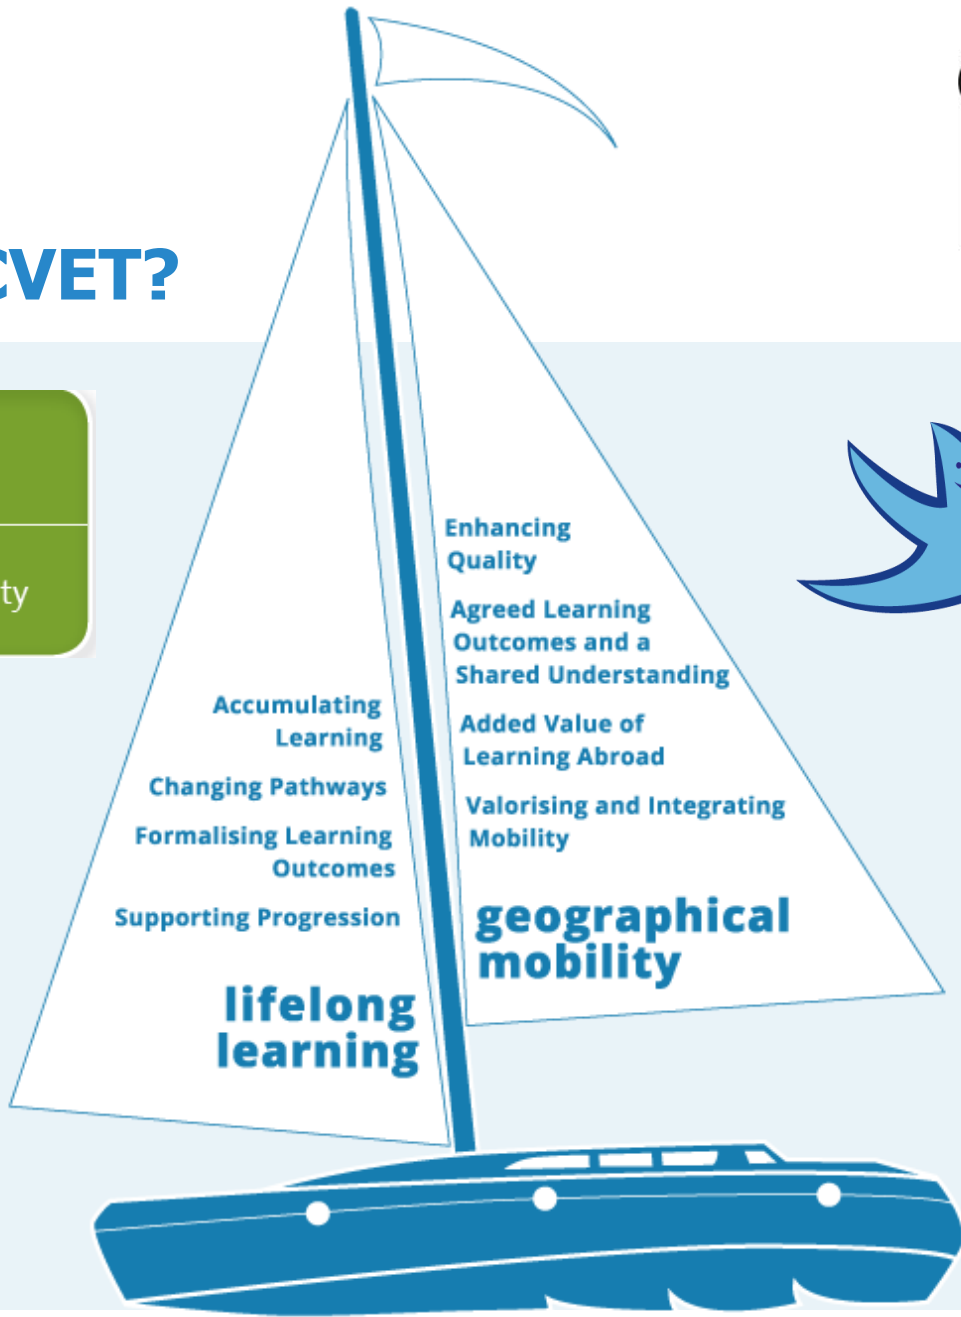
CVET?

ty

Accumulating Learning

Changing Pathways

Formalising Learning Outcomes

Supporting Progression

lifelong learning

Enhancing Quality

Agreed Learning Outcomes and a Shared Understanding

Added Value of Learning Abroad

Valorising and Integrating Mobility

geographical mobility